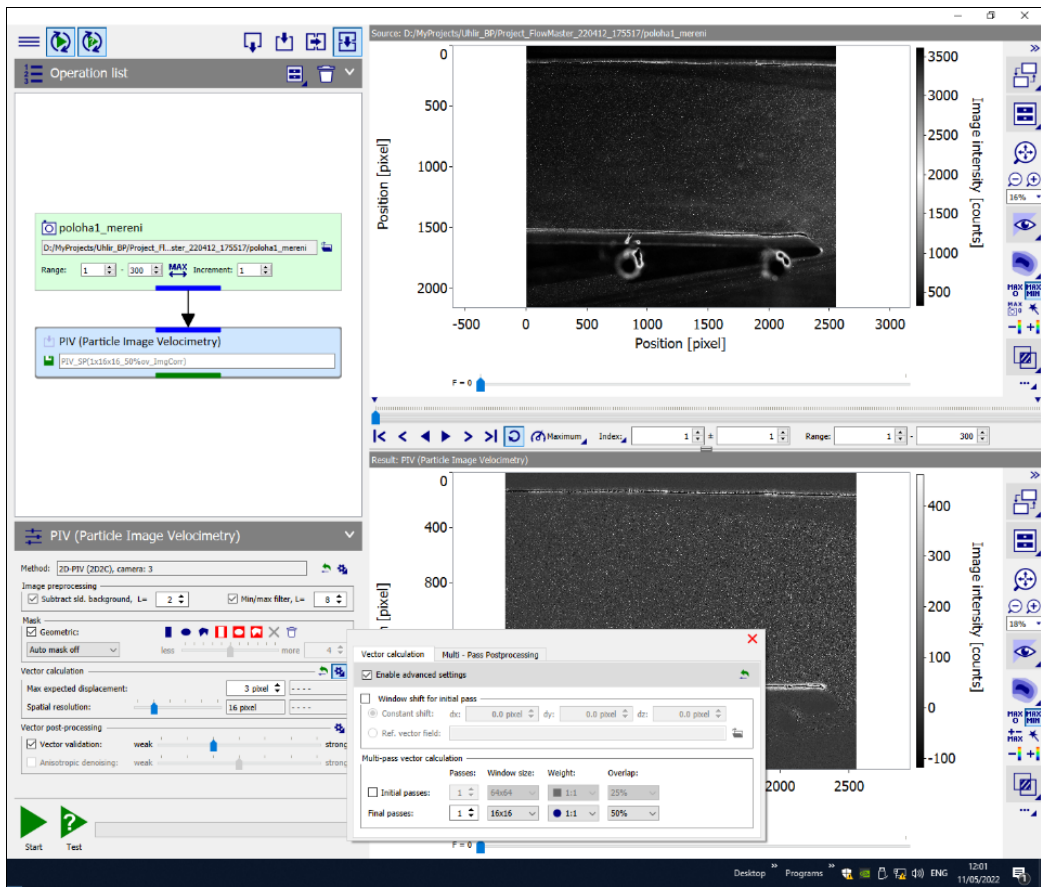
Operation list

poloha1_mereni
D:/MyProjects/Uhlir_BP/Project_Fl...ster_220412_175517/poloha1_mereni
Range: 1 - 300 MAX Increment: 1

PIV (Particle Image Velocimetry)
PIV_SP(1x16x16_50%ov_ImgCorr)

PIV (Particle Image Velocimetry)
Method: 2D-PIV (2D2C), camera: 3
Image preprocessing
Subtract sld. background, L= 2
Min/max filter, L= 8
Mask
Geometric:
Auto mask off
less more 4
Vector calculation
Max expected displacement: 3 pixel ----
Spatial resolution: 16 pixel ----
Vector post-processing
Vector validation: weak strong
Anisotropic denoising: weak strong

Start Test

Source: D:/MyProjects/Uhlir_BP/Project_FlowMaster_220412_175517/poloha1_mereni
0 500 1000 1500 2000
Position [pixel]
-500 0 500 1000 1500 2000 2500 3000
Position [pixel]
3500 3000 2500 2000 1500 1000 500
Image intensity [counts]
F = 0

Maximum Index: 1 ± 1 Range: 1 - 300

Result: PIV (Particle Image Velocimetry)
0 400 800
[pixel]
2000 2500
400 300 200 100 0 -100
Image intensity [counts]
F = 0

16%
18%
MAX 0 MAX MIN

Vector calculation Multi - Pass Postprocessing
Enable advanced settings
Window shift for initial pass
Constant shift: dx: 0.0 pixel dy: 0.0 pixel dz: 0.0 pixel
Ref. vector field:
Multi-pass vector calculation
Passes: Window size: Weight: Overlap:
Initial passes: 1 64x64 1:1 25%
Final passes: 1 16x16 1:1 50%

Desktop Programs ENG 12:01 11/05/2022